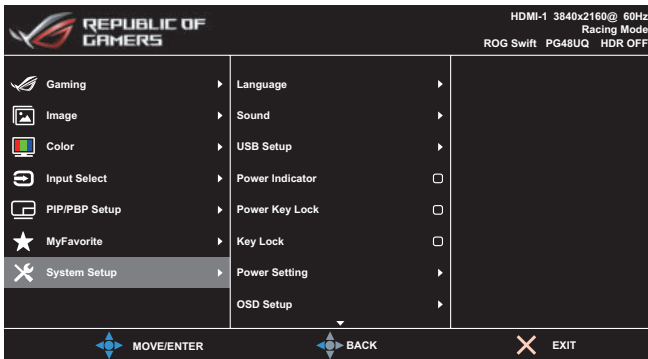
REPUBLIC OF GAMERS

HDMI-1 3840x2160@ 60Hz
Racing Mode
ROG Swift PG48UQ HDR OFF

Gaming
Image
Color
Input Select
PIP/PBP Setup
MyFavorite
System Setup

Language
Sound
USB Setup
Power Indicator
Power Key Lock
Key Lock
Power Setting
OSD Setup

MOVE/ENTER
BACK
EXIT